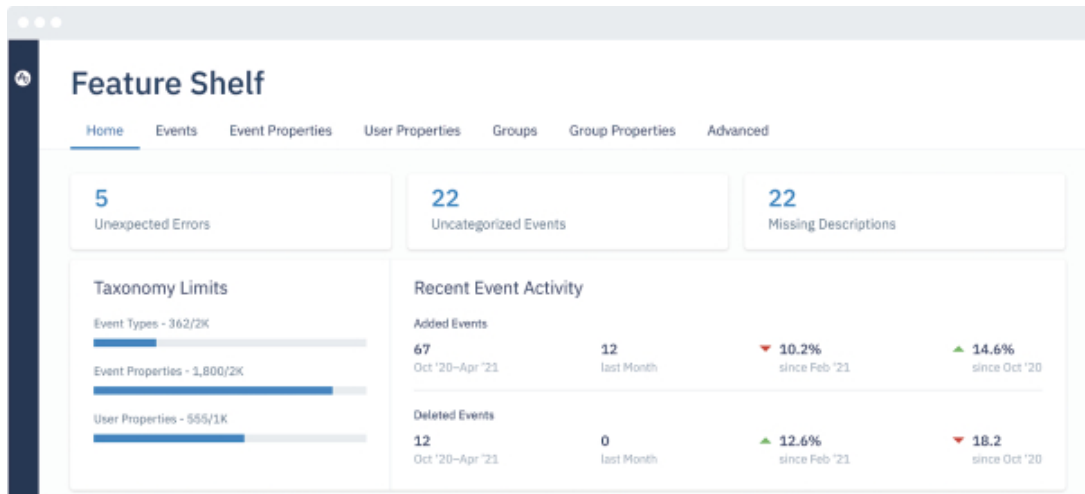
Feature Shelf

Home Events Event Properties User Properties Groups Group Properties Advanced

5
Unexpected Errors

22
Uncategorized Events

22
Missing Descriptions

Taxonomy Limits

Event Types - 362/2K

Event Properties - 1,800/2K

User Properties - 555/1K

Recent Event Activity

Added Events

67
Oct '20–Apr '21

12
last Month

10.2%
since Feb '21

14.6%
since Oct '20

Deleted Events

12
Oct '20–Apr '21

0
last Month

12.6%
since Feb '21

18.2
since Oct '20